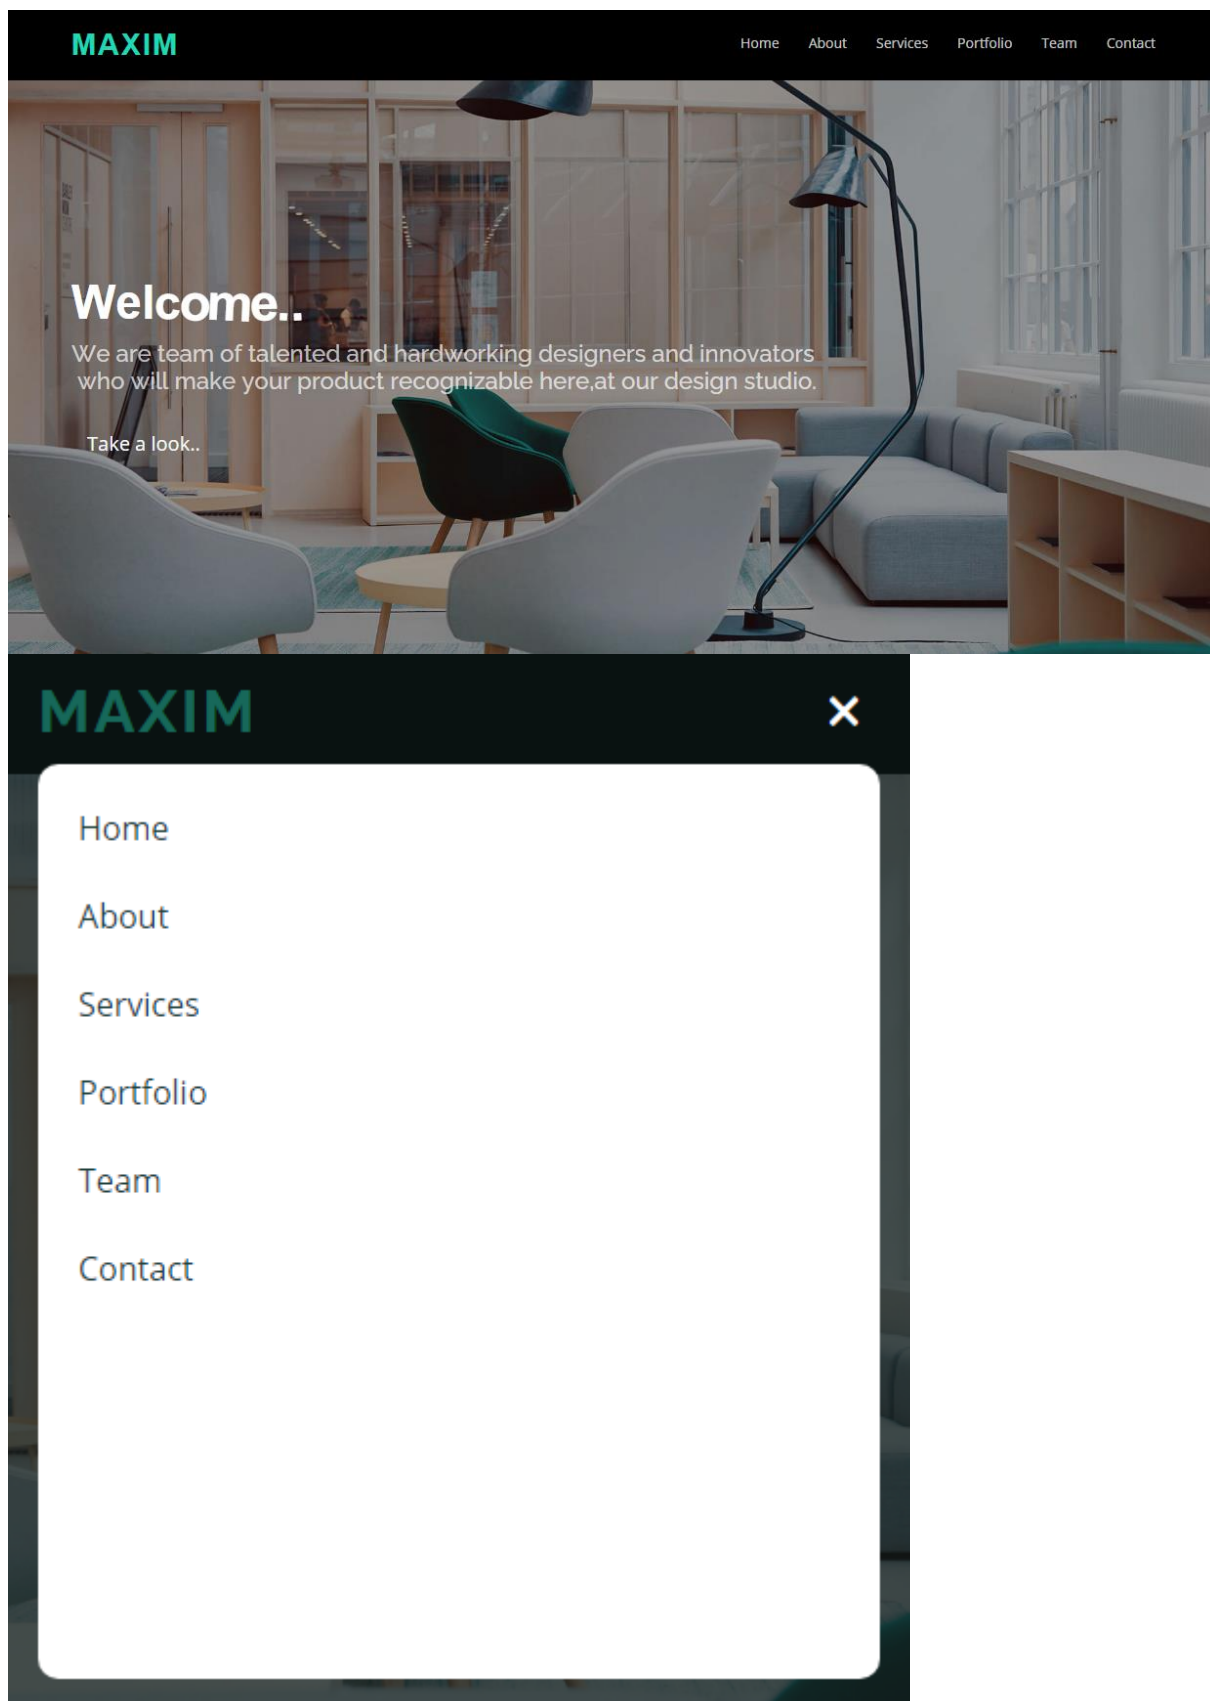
MAXIM

Home About Services Portfolio Team Contact

Welcome..

We are team of talented and hardworking designers and innovators who will make your product recognizable here,at our design studio.

Take a look..

MAXIM

×

Home

About

Services

Portfolio

Team

Contact